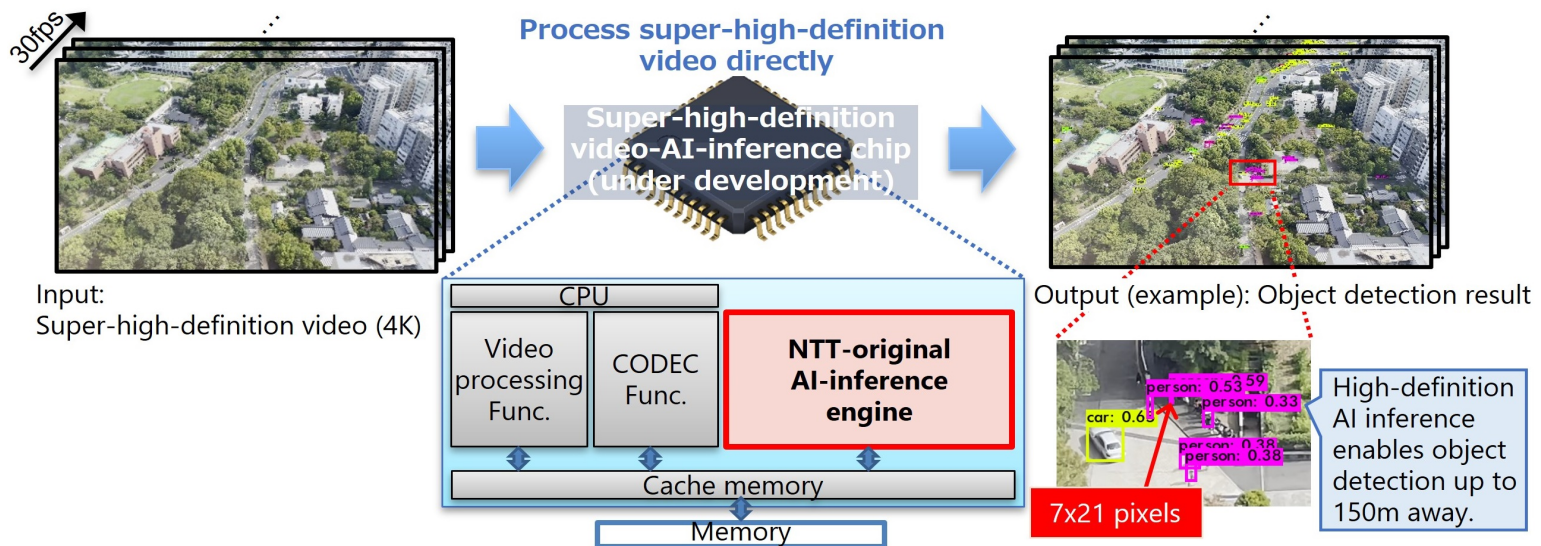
30fps

Process super-high-definition video directly

Super-high-definition video-AI-inference chip (under development)

Input:
Super-high-definition video (4K)

CPU

Video processing Func.

CODEC Func.

NTT-original AI-inference engine

Cache memory

Memory

Output (example): Object detection result

car: 0.6

person: 0.53

0.59

person: 0.33

person: 0.38

person: 0.38

7x21 pixels

High-definition AI inference enables object detection up to 150m away.